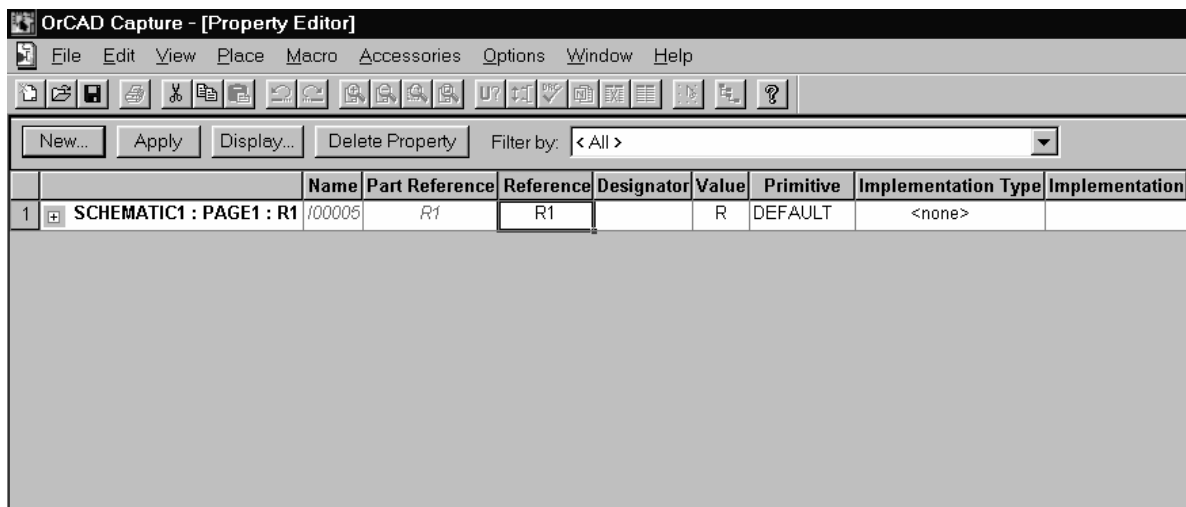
OrCAD Capture - [Property Editor]

File Edit View Place Macro Accessories Options Window Help

New... Apply Display... Delete Property Filter by: < All >

| | | Name | Part Reference | Reference | Designator | Value | Primitive | Implementation Type | Implementation |
|---|---|---|---|---|---|---|---|---|---|
| 1 | SCHEMATIC1 : PAGE1 : R1 | I00005 | R1 | R1 | | R | DEFAULT | <none> | |